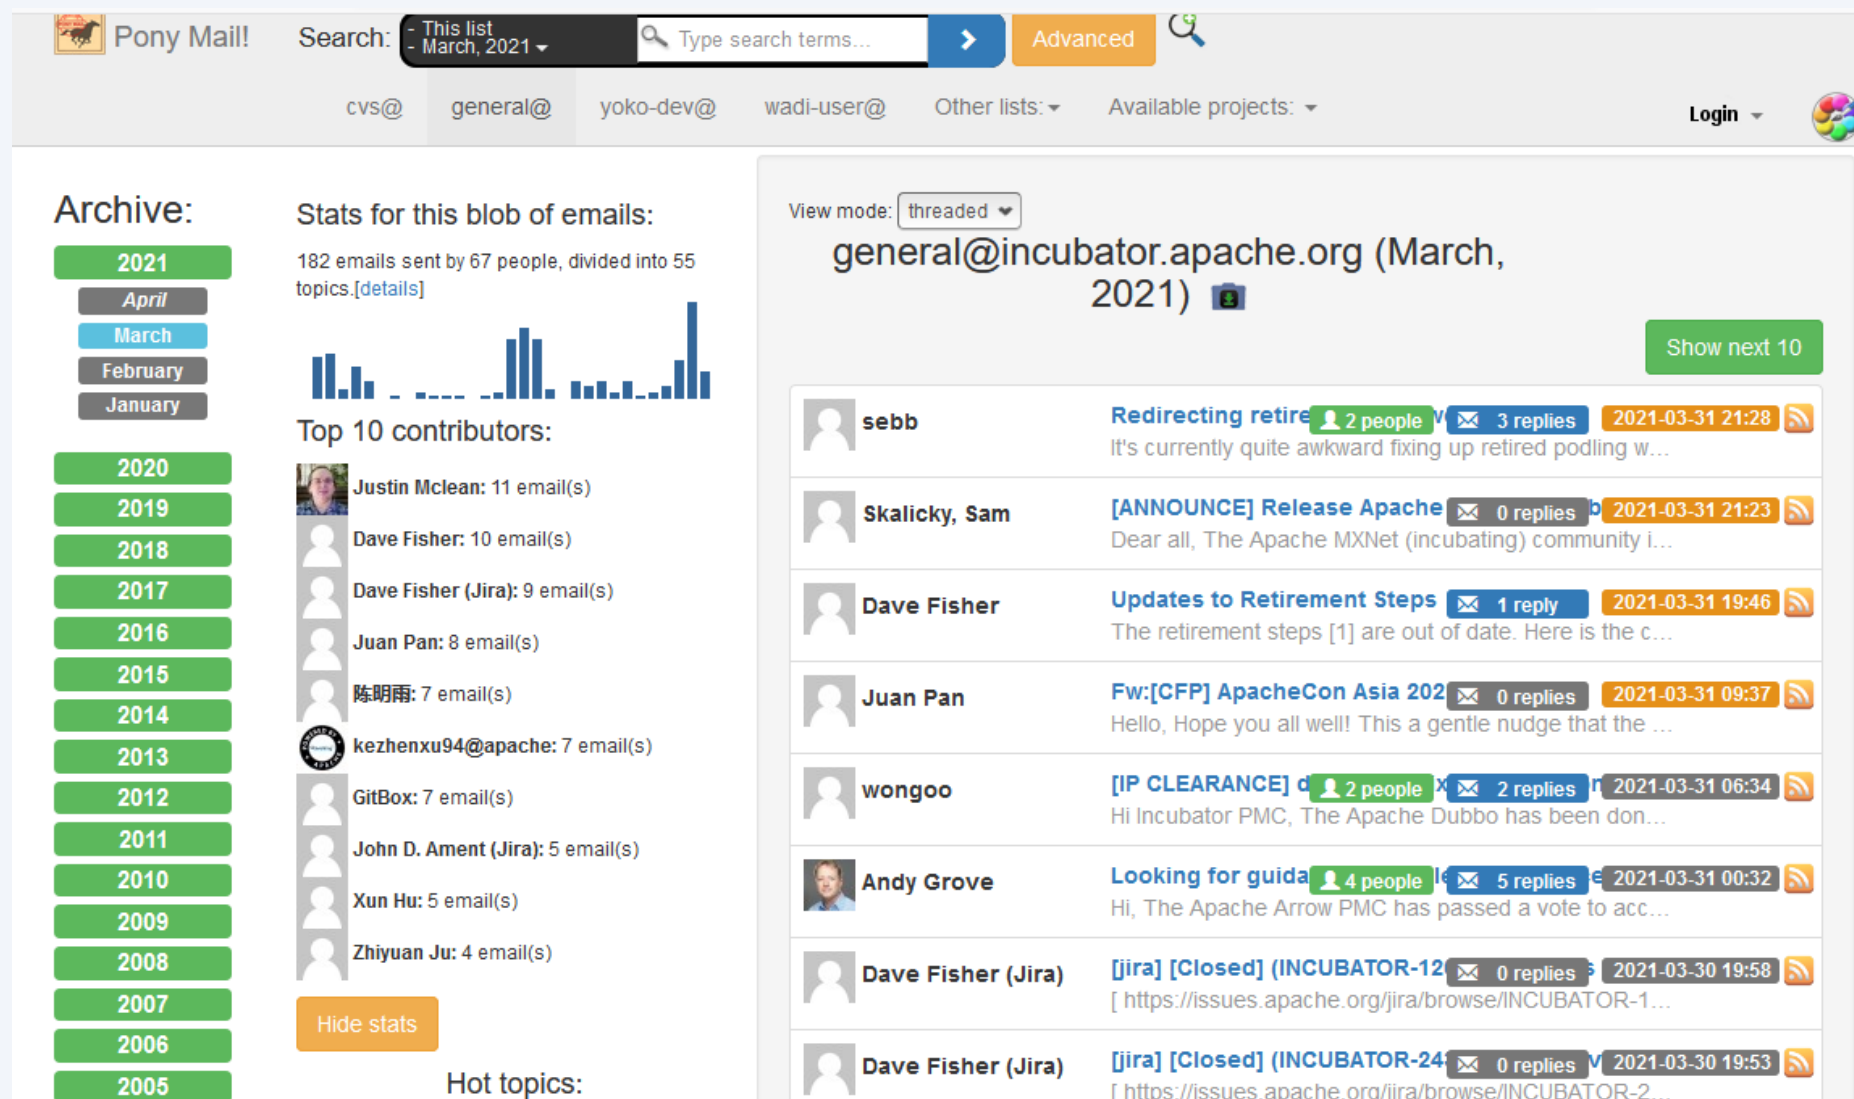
Pony Mail!

Search: - This list - March, 2021 Type search terms... Advanced

cvs@ general@ yoko-dev@ wadi-user@ Other lists: Available projects: Login

Archive:

2021
April
March
February
January

2020
2019
2018
2017
2016
2015
2014
2013
2012
2011
2010
2009
2008
2007
2006
2005

Stats for this blob of emails:

182 emails sent by 67 people, divided into 55 topics.[details]

Top 10 contributors:

Justin Mclean: 11 email(s)
Dave Fisher: 10 email(s)
Dave Fisher (Jira): 9 email(s)
Juan Pan: 8 email(s)
陈明雨: 7 email(s)
kezhenxu94@apache: 7 email(s)
GitBox: 7 email(s)
John D. Ament (Jira): 5 email(s)
Xun Hu: 5 email(s)
Zhiyuan Ju: 4 email(s)

Hide stats

Hot topics:

View mode: threaded

general@incubator.apache.org (March, 2021)

Show next 10

| | | | |
|---|---|---|---|
| sebb | Redirecting retire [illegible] 2 people 3 replies It's currently quite awkward fixing up retired podling w... | 2021-03-31 21:28 | |
| Skalicky, Sam | [ANNOUNCE] Release Apache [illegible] 0 replies Dear all, The Apache MXNet (incubating) community i... | 2021-03-31 21:23 | |
| Dave Fisher | Updates to Retirement Steps 1 reply The retirement steps [1] are out of date. Here is the c... | 2021-03-31 19:46 | |
| Juan Pan | Fw:[CFP] ApacheCon Asia 202 0 replies Hello, Hope you all well! This a gentle nudge that the ... | 2021-03-31 09:37 | |
| wongoo | [IP CLEARANCE] d 2 people 2 replies Hi Incubator PMC, The Apache Dubbo has been don... | 2021-03-31 06:34 | |
| Andy Grove | Looking for guida 4 people 5 replies Hi, The Apache Arrow PMC has passed a vote to acc... | 2021-03-31 00:32 | |
| Dave Fisher (Jira) | [jira] [Closed] (INCUBATOR-12 0 replies [ https://issues.apache.org/jira/browse/INCUBATOR-1... | 2021-03-30 19:58 | |
| Dave Fisher (Jira) | [jira] [Closed] (INCUBATOR-24 0 replies [ https://issues.apache.org/jira/browse/INCUBATOR-2... | 2021-03-30 19:53 | |